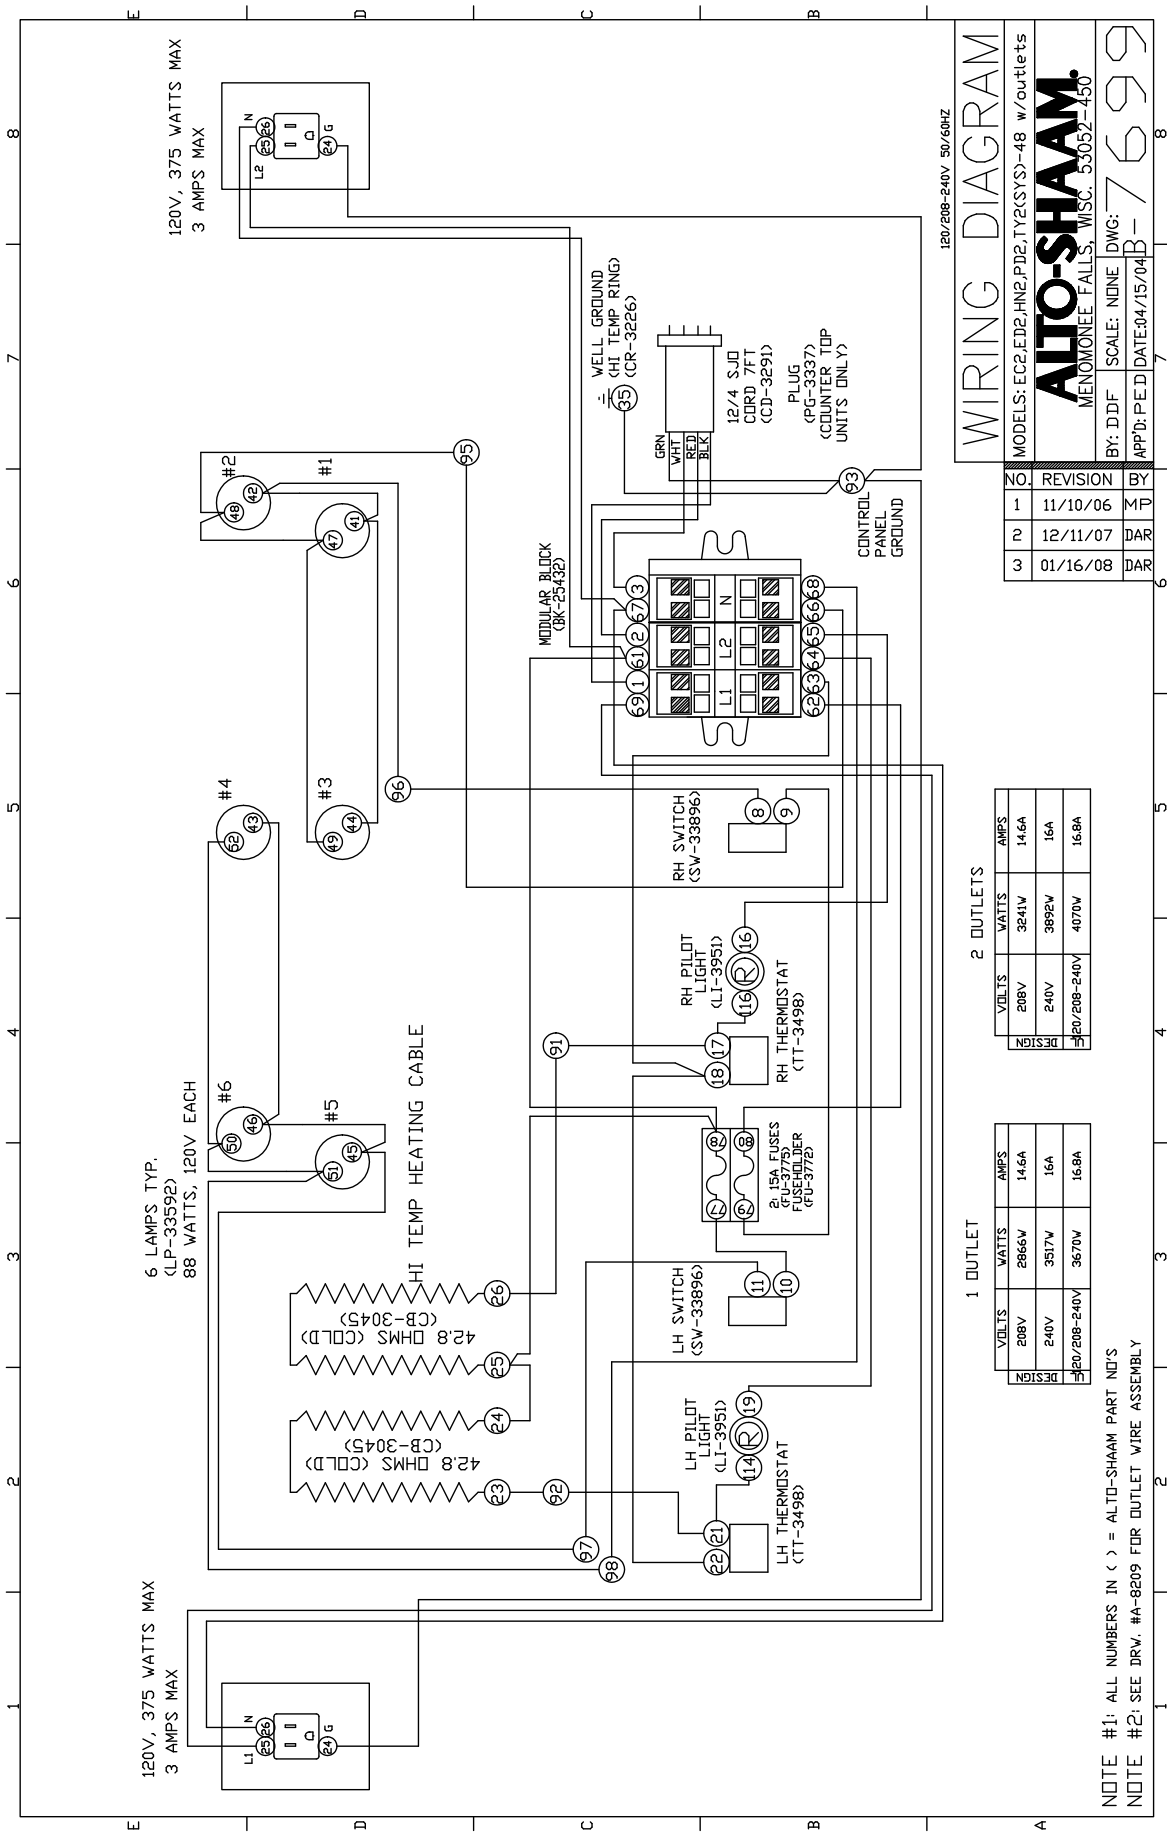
WIRING DIAGRAM
MODELS: EC2,ED2,HN2,PD2,TY2(SYS)-48 w/outlets
ALTO-SHAAM.
MENOMONEE FALLS, WISC. 53052-450
BY: DDF | SCALE: NONE | DWG:
APP'D: P.E.D | DATE: 04/15/04 | B-7699

| NO. | REVISION | BY |
|---|---|---|
| 1 | 11/10/06 | MP |
| 2 | 12/11/07 | DAR |
| 3 | 01/16/08 | DAR |

120/208-240V 50/60HZ

120V, 375 WATTS MAX
3 AMPS MAX
N 26 25 L2 G 24

WELL GROUND (HI TEMP RING) (CR-3226) 35

12/4 SJO CORD 7FT (CD-3291)
PLUG (PG-3337) (COUNTER TOP UNITS ONLY)
GRN WHT RED BLK

93 CONTROL PANEL GROUND

95
#2 48 42
#1 47 41

MODULAR BLOCK (BK-25432)
67 3 N 68
2 61 L2 66 65
1 69 L1 64 63 62

96
#3 49 44
#4 52 43

RH SWITCH (SW-33896) 8 9

RH PILOT LIGHT (LI-3951) 116 R 16

RH THERMOSTAT (TT-3498) 17 18

91

#6 50 46
#5 51 45

6 LAMPS TYP. (LP-33592)
88 WATTS, 120V EACH

HI TEMP HEATING CABLE

2: 15A FUSES (FU-3775) FUSEHOLDER (FU-3772)
78 08 77 79

26
42.8 OHMS (COLD) (CB-3045)
25
24
42.8 OHMS (COLD) (CB-3045)
23

LH SWITCH (SW-33896) 11 10

LH PILOT LIGHT (LI-3951) 114 R 19

92

LH THERMOSTAT (TT-3498) 21 22

97
98

120V, 375 WATTS MAX
3 AMPS MAX
N 26 25 L1 G 24

2 OUTLETS
| DESIGN | VOLTS | WATTS | AMPS |
|---|---|---|---|
| 1 | 208V | 3241W | 14.6A |
| 2 | 240V | 3892W | 16A |
| 3 | 120/208-240V | 4070W | 16.8A |

1 OUTLET
| DESIGN | VOLTS | WATTS | AMPS |
|---|---|---|---|
| 1 | 208V | 2866W | 14.6A |
| 2 | 240V | 3517W | 16A |
| 3 | 120/208-240V | 3670W | 16.8A |

NOTE #1: ALL NUMBERS IN ( ) = ALTO-SHAAM PART NO'S
NOTE #2: SEE DRW. #A-8209 FOR OUTLET WIRE ASSEMBLY

E D C B A
8 7 6 5 4 3 2 1